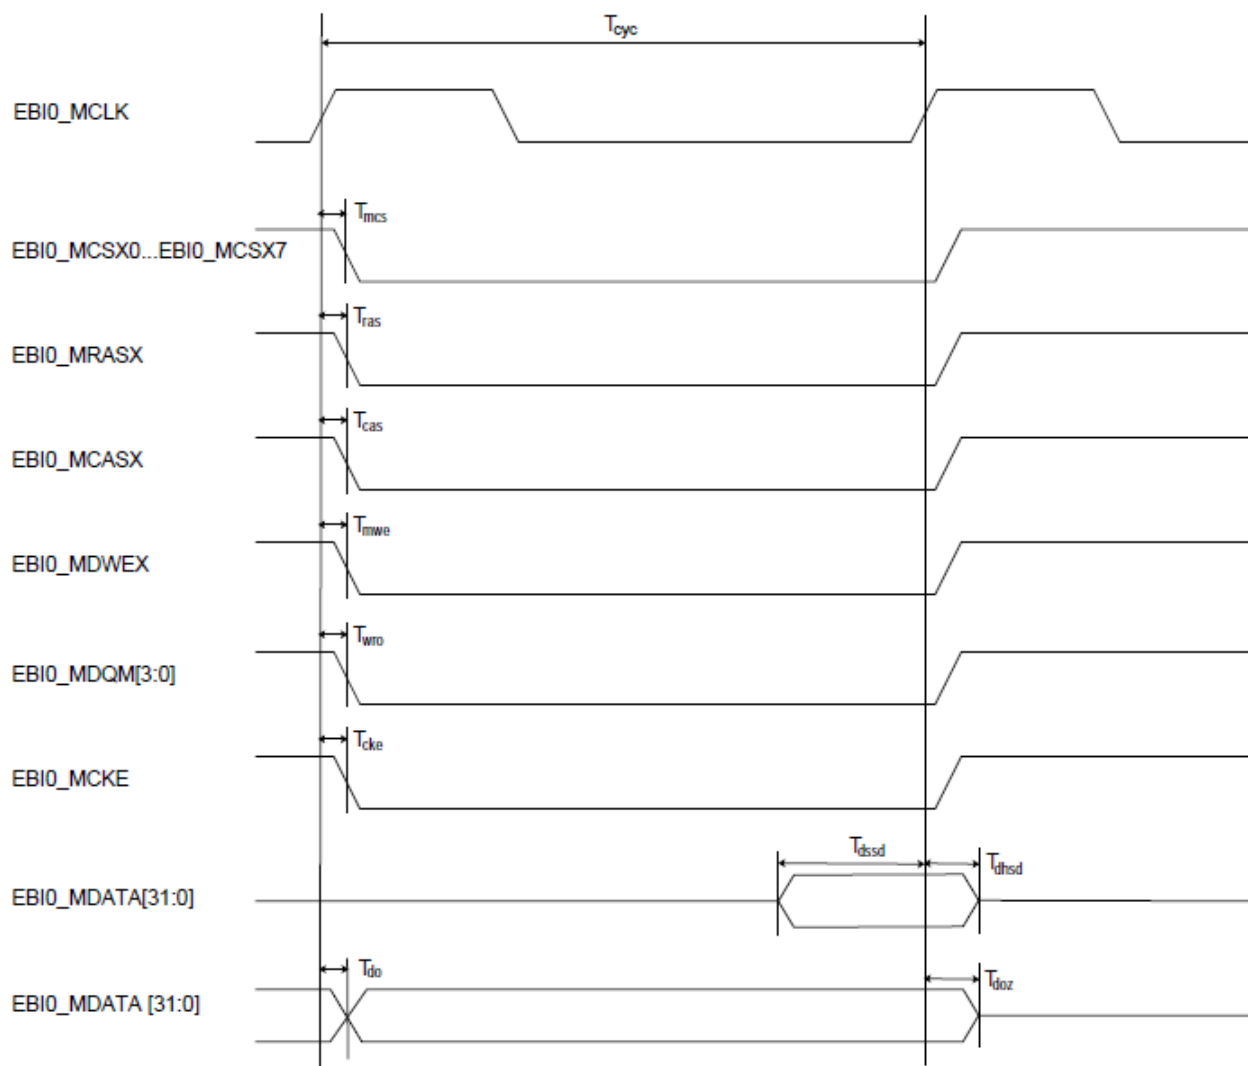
$T_{cyc}$

EBI0_MCLK

$T_{mcs}$

EBI0_MCSX0...EBI0_MCSX7

$T_{ras}$

EBI0_MRASX

$T_{cas}$

EBI0_MCASX

$T_{mwe}$

EBI0_MDWEX

$T_{wro}$

EBI0_MDQM[3:0]

$T_{cke}$

EBI0_MCKE

$T_{dssd}$

$T_{dhsd}$

EBI0_MDATA[31:0]

$T_{do}$

$T_{doz}$

EBI0_MDATA [31:0]